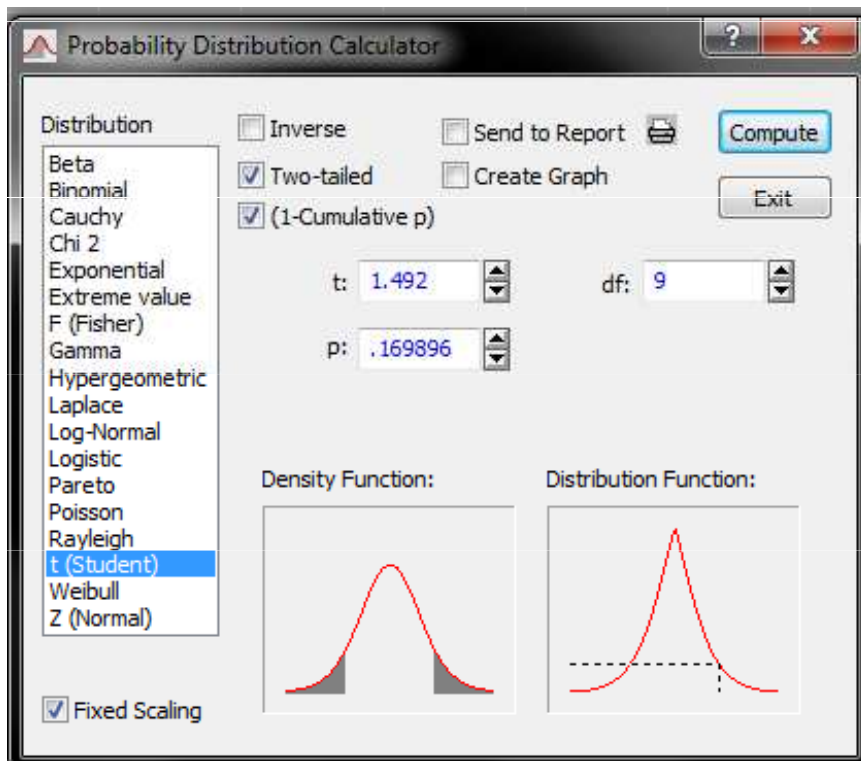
Probability Distribution Calculator

?

X

Distribution

Beta
Binomial
Cauchy
Chi 2
Exponential
Extreme value
F (Fisher)
Gamma
Hypergeometric
Laplace
Log-Normal
Logistic
Pareto
Poisson
Rayleigh
t (Student)
Weibull
Z (Normal)

Inverse

Two-tailed

(1-Cumulative p)

Send to Report

Create Graph

Compute

Exit

t: 1.492

df: 9

p: .169896

Density Function:

Distribution Function:

Fixed Scaling